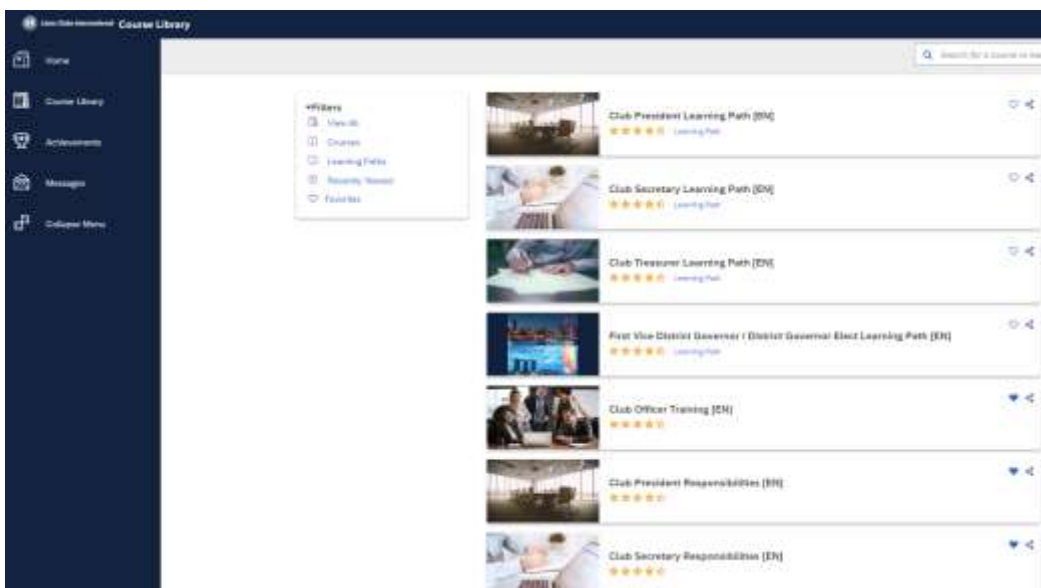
Lions Clubs International Course Library

Home

Course Library

Achievements

Messages

Collapse Menu

Q Search for a course or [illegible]

Filters
View All
Courses
Learning Paths
Recently Viewed
Favorites

Club President Learning Path [EN]
Learning Path

Club Secretary Learning Path [EN]
Learning Path

Club Treasurer Learning Path [EN]
Learning Path

First Vice District Governor / District Governor Elect Learning Path [EN]
Learning Path

Club Officer Training [EN]

Club President Responsibilities [EN]

Club Secretary Responsibilities [EN]